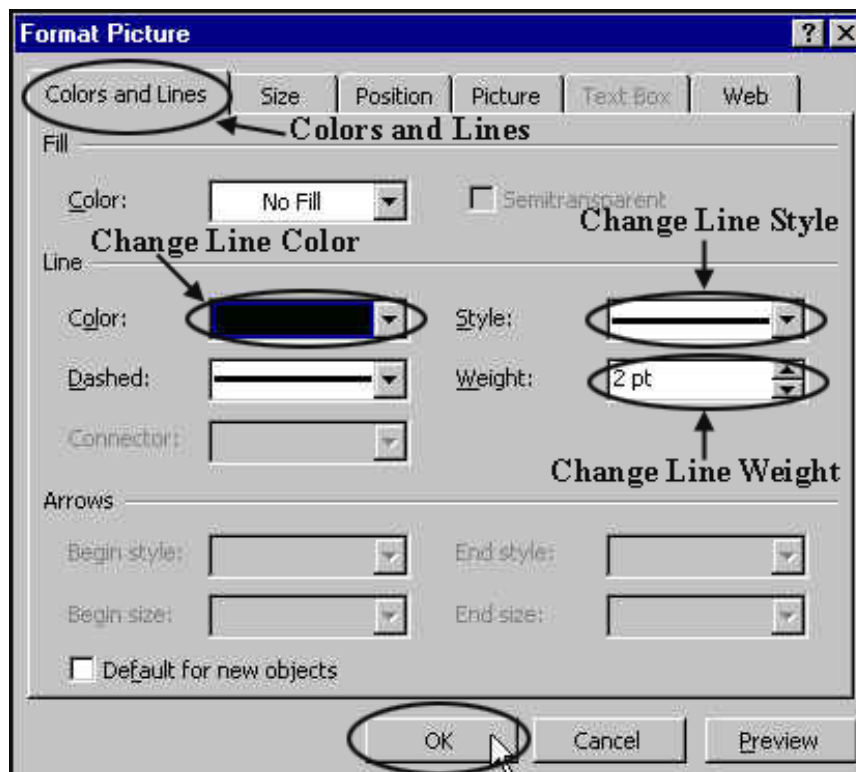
Format Picture

?

X

Colors and Lines

Size

Position

Picture

Text Box

Web

Colors and Lines

Fill

Color:

No Fill

Semitransparent

Change Line Style

Change Line Color

Line

Color:

Style:

Dashed:

Weight:

2 pt

Connector:

Change Line Weight

Arrows

Begin style:

End style:

Begin size:

End size:

Default for new objects

OK

Cancel

Preview